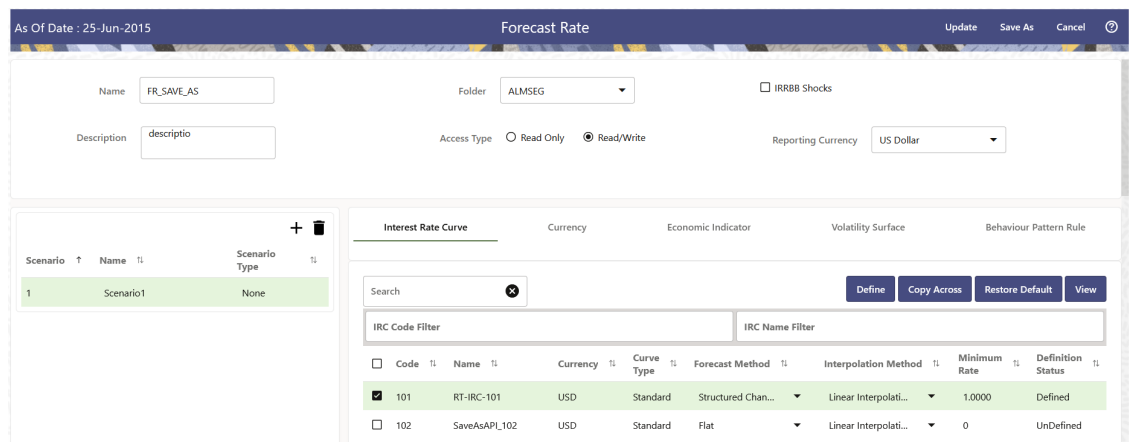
As Of Date : 25-Jun-2015

Forecast Rate

Update Save As Cancel

Name FR_SAVE_AS

Folder ALMSEG

IRRBB Shocks

Description descriptio

Access Type Read Only Read/Write

Reporting Currency US Dollar

| Scenario | Name | Scenario Type |
|---|---|---|
| 1 | Scenario1 | None |

Interest Rate Curve Currency Economic Indicator Volatility Surface Behaviour Pattern Rule

Search

Define Copy Across Restore Default View

IRC Code Filter

IRC Name Filter

| | Code | Name | Currency | Curve Type | Forecast Method | Interpolation Method | Minimum Rate | Definition Status |
|---|---|---|---|---|---|---|---|---|
| ☑ | 101 | RT-IRC-101 | USD | Standard | Structured Chan... | Linear Interpolati... | 1.0000 | Defined |
| ☐ | 102 | SaveAsAPI_102 | USD | Standard | Flat | Linear Interpolati... | 0 | UnDefined |